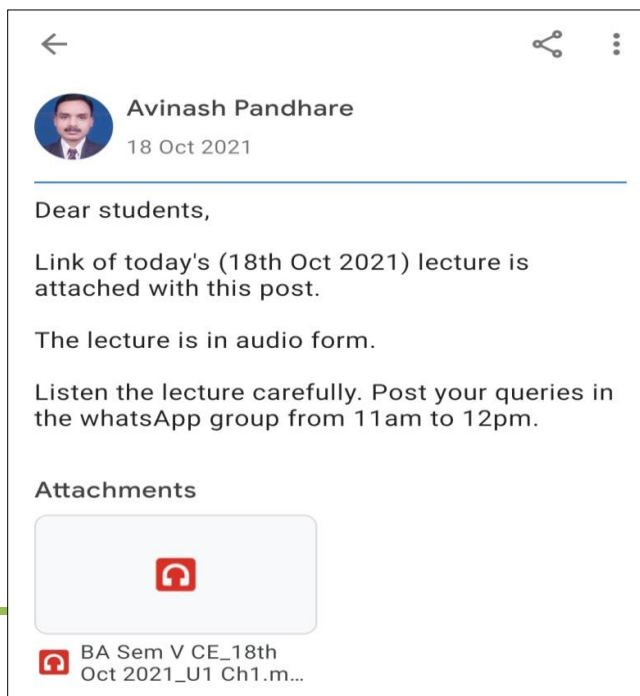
Avinash Pandhare
18 Oct 2021

Dear students,

Link of today's (18th Oct 2021) lecture is attached with this post.

The lecture is in audio form.

Listen the lecture carefully. Post your queries in the whatsApp group from 11am to 12pm.

Attachments

BA Sem V CE_18th Oct 2021_U1 Ch1.m...